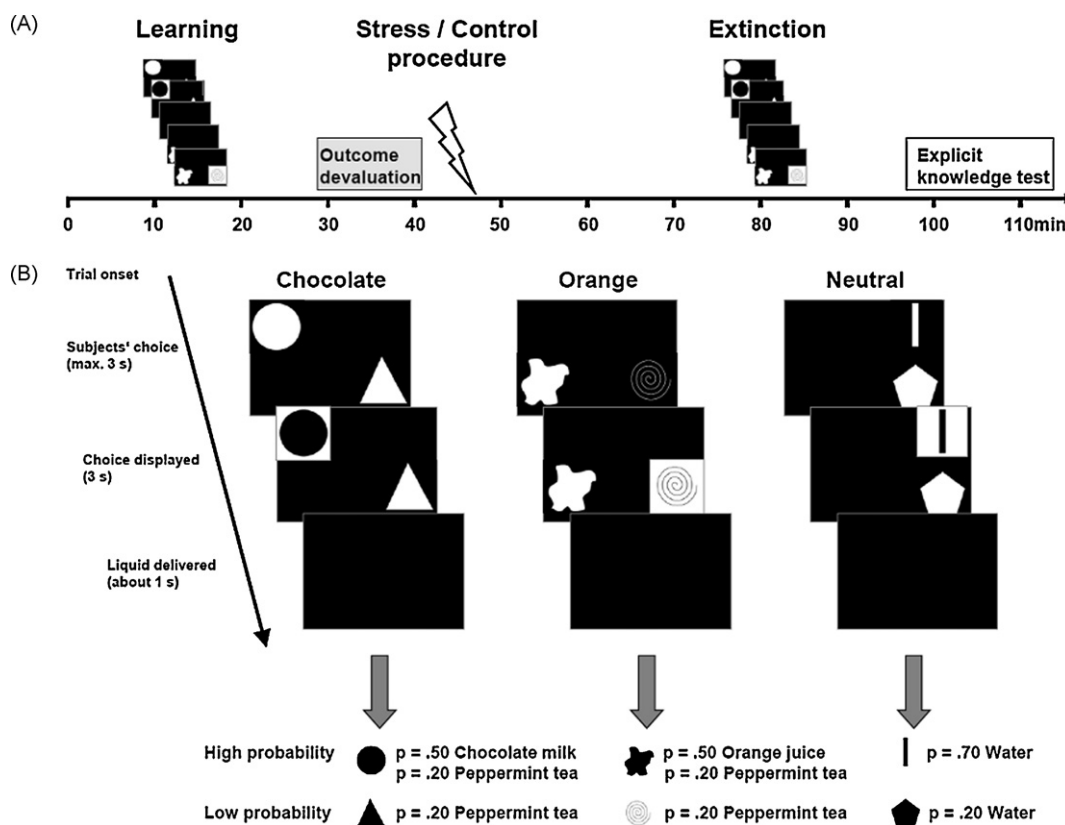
(A)

Learning

Stress / Control procedure

Extinction

Outcome devaluation

Explicit knowledge test

0 10 20 30 40 50 60 70 80 90 100 110min

(B)

Trial onset

Subjects' choice (max. 3 s)

Choice displayed (3 s)

Liquid delivered (about 1 s)

Chocolate

Orange

Neutral

High probability p = .50 Chocolate milk p = .20 Peppermint tea

p = .50 Orange juice p = .20 Peppermint tea

p = .70 Water

Low probability p = .20 Peppermint tea

p = .20 Peppermint tea

p = .20 Water